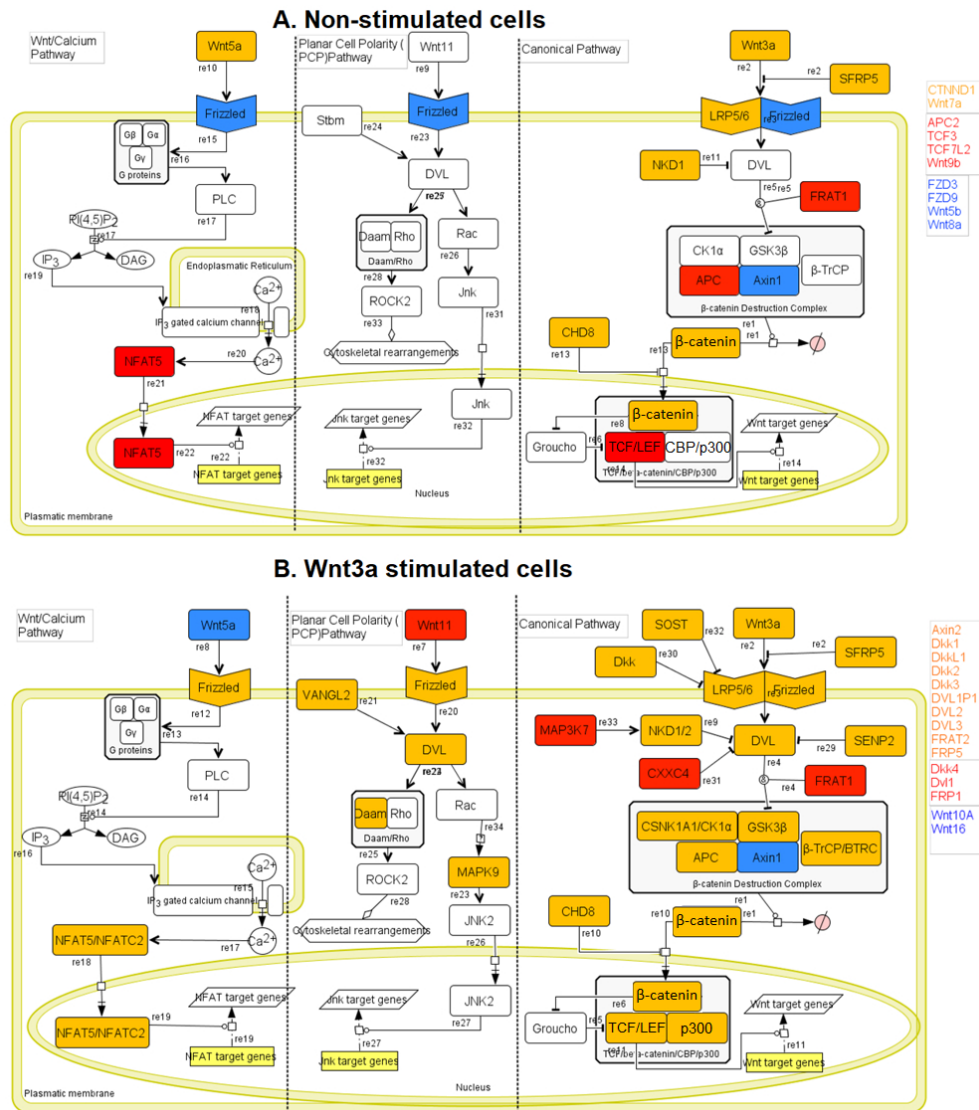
A. Non-stimulated cells

Wnt/Calcium Pathway

Wnt5a
re10
Frizzled
re15
Gβ Gα Gγ
G proteins
re16
PLC
re17
PI(4,5)P2
re17
IP3
DAG
re19
Endoplasmatic Reticulum
Ca2+
re18
IP3 gated calcium channel
re20
Ca2+
NFAT5
re21
NFAT target genes
NFAT5
re22
re22
NFAT target genes
Plasmatic membrane

Planar Cell Polarity (PCP)Pathway

Wnt11
re9
Frizzled
Stbm
re24
re23
DVL
re25
Daam Rho
Daam/Rho
re28
ROCK2
re33
Cytoskeletal rearrangements
Rac
re26
Jnk
re31
Jnk
re32
Jnk target genes
re32
Jnk target genes
Nucleus

Canonical Pathway

Wnt3a
re2
re2
SFRP5
LRP5/6
Frizzled
NKD1
re11
DVL
re5
re5
FRAT1
CK1α
GSK3β
APC
Axin1
β-TrCP
β-catenin Destruction Complex
CHD8
re1
re1
re13
re13
β-catenin
re8
β-catenin
Groucho
re6
TCF/LEF
CBP/p300
TCF/beta-catenin/CBP/p300
Wnt target genes
re14
Wnt target genes

CTNND1
Wnt7a
APC2
TCF3
TCF7L2
Wnt9b
FZD3
FZD9
Wnt5b
Wnt8a

B. Wnt3a stimulated cells

Wnt/Calcium Pathway

Wnt5a
re8
Frizzled
re12
Gβ Gα Gγ
G proteins
re13
PLC
re14
PI(4,5)P2
re14
IP3
DAG
re16
Ca2+
re15
IP3 gated calcium channel
re17
Ca2+
NFAT5/NFATC2
re18
NFAT target genes
NFAT5/NFATC2
re19
re19
NFAT target genes
Plasmatic membrane

Planar Cell Polarity (PCP)Pathway

Wnt11
re7
Frizzled
VANGL2
re21
re20
DVL
re23
Daam Rho
Daam/Rho
re25
ROCK2
re28
Cytoskeletal rearrangements
Rac
re34
MAPK9
re23
JNK2
re26
JNK2
re27
Jnk target genes
re27
Jnk target genes
Nucleus

Canonical Pathway

SOST
re32
Wnt3a
re2
re2
SFRP5
Dkk
re30
LRP5/6
Frizzled
MAP3K7
re33
NKD1/2
re9
DVL
re29
SENP2
CXXC4
re31
re4
re4
FRAT1
CSNK1A1/CK1α
GSK3β
APC
Axin1
β-TrCP/BTRC
β-catenin Destruction Complex
CHD8
re10
re1
re1
re10
β-catenin
β-catenin
Groucho
re6
re5
TCF/LEF
p300
TCF/beta-catenin/CBP/p300
Wnt target genes
re11
Wnt target genes

Axin2
Dkk1
DkkL1
Dkk2
Dkk3
DVL1P1
DVL2
DVL3
FRAT2
FRP5
Dkk4
Dvl1
FRP1
Wnt10A
Wnt16